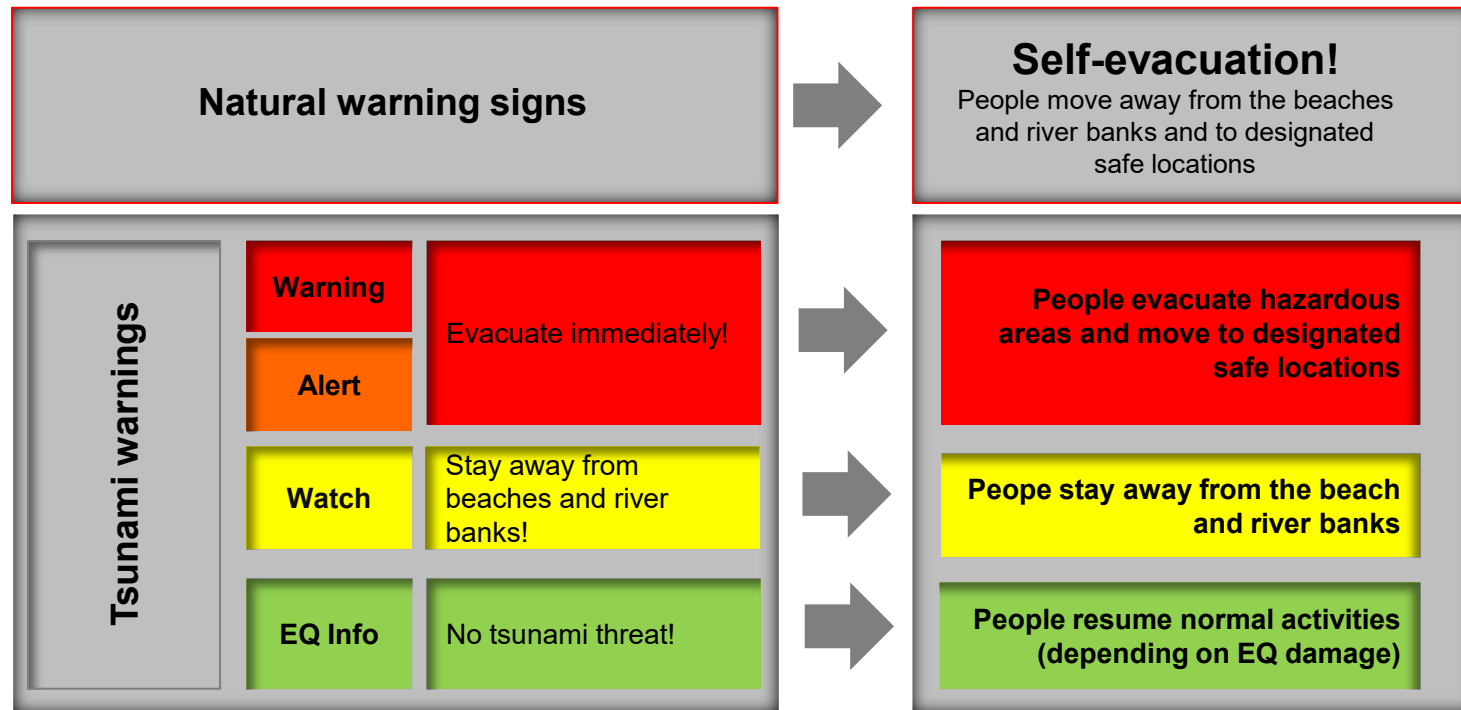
Natural warning signs

Self-evacuation!
People move away from the beaches and river banks and to designated safe locations

Tsunami warnings

Warning

Alert

Evacuate immediately!

People evacuate hazardous areas and move to designated safe locations

Watch

Stay away from beaches and river banks!

Peope stay away from the beach and river banks

EQ Info

No tsunami threat!

People resume normal activities (depending on EQ damage)